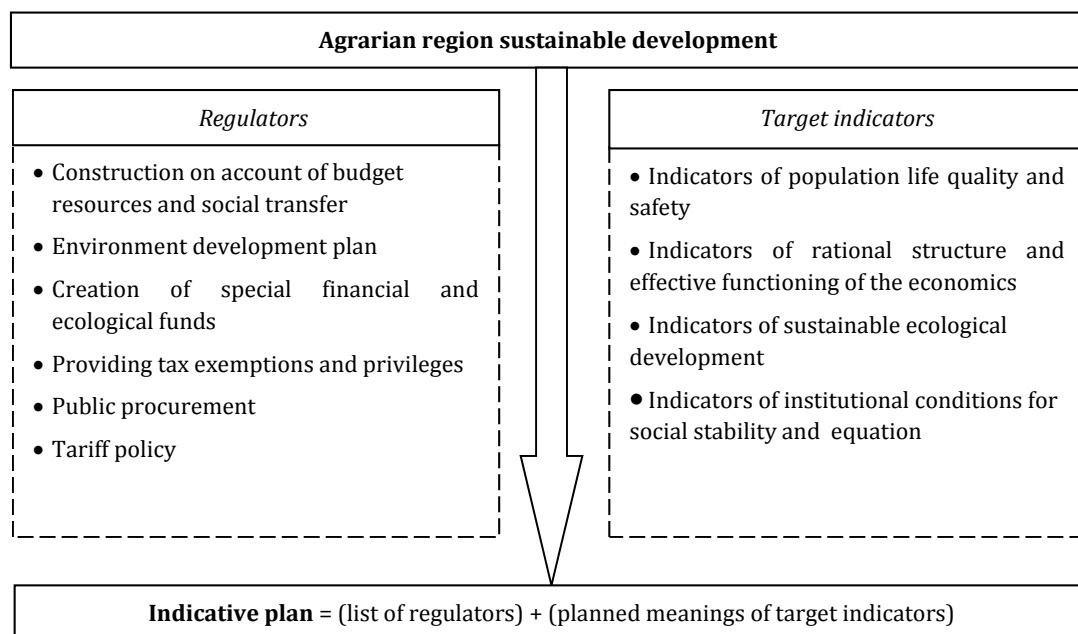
Agrarian region sustainable development

Regulators

- Construction on account of budget resources and social transfer
- Environment development plan
- Creation of special financial and ecological funds
- Providing tax exemptions and privileges
- Public procurement
- Tariff policy

Target indicators

- Indicators of population life quality and safety
- Indicators of rational structure and effective functioning of the economics
- Indicators of sustainable ecological development
- Indicators of institutional conditions for social stability and equation

Indicative plan = (list of regulators) + (planned meanings of target indicators)